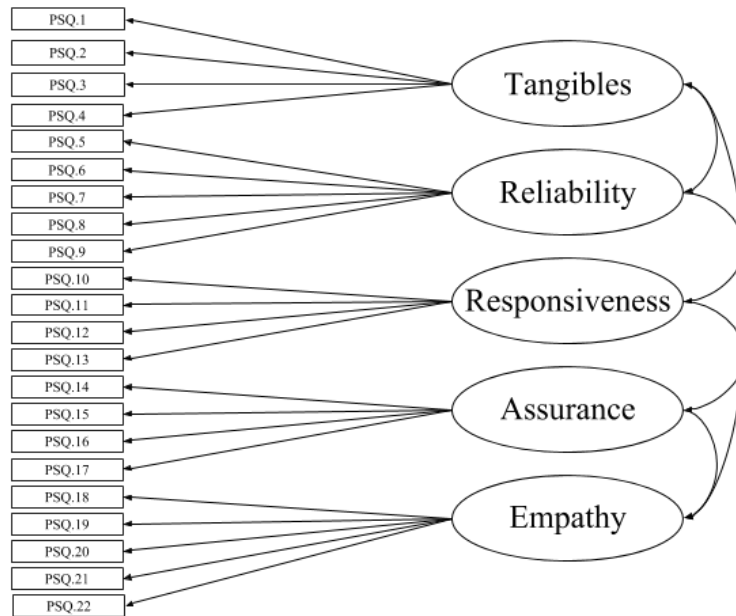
PSQ.1
PSQ.2
PSQ.3
PSQ.4
PSQ.5
PSQ.6
PSQ.7
PSQ.8
PSQ.9
PSQ.10
PSQ.11
PSQ.12
PSQ.13
PSQ.14
PSQ.15
PSQ.16
PSQ.17
PSQ.18
PSQ.19
PSQ.20
PSQ.21
PSQ.22

Tangibles
Reliability
Responsiveness
Assurance
Empathy